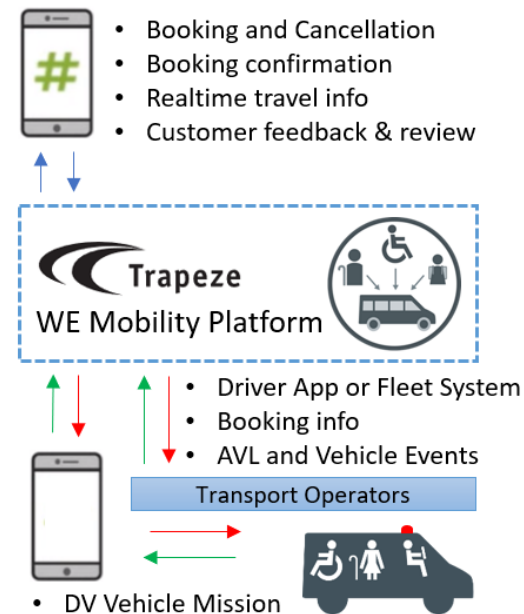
#

- Booking and Cancellation
- Booking confirmation
- Realtime travel info
- Customer feedback & review

Trapeze

WE Mobility Platform

- Driver App or Fleet System
- Booking info
- AVL and Vehicle Events

Transport Operators

- DV Vehicle Mission